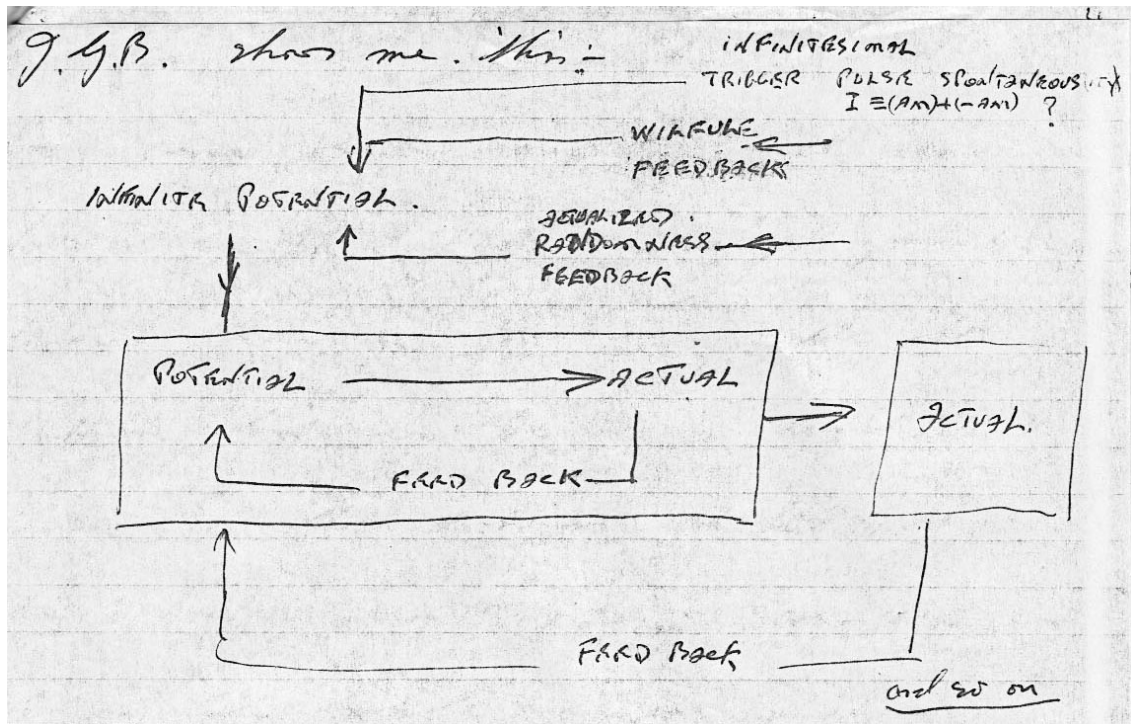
J.G.B. shows me this:-

INFINITESIMAL
TRIGGER PULSE SPONTANEOUSITY
$I \equiv (AM) + (-AM)$ ?

WILFULL FEEDBACK

INFINITE POTENTIAL.

ACTUALIZED RANDOMNESS FEEDBACK

POTENTIAL ACTUAL

FEED BACK

ACTUAL.

FEED BACK

and so on